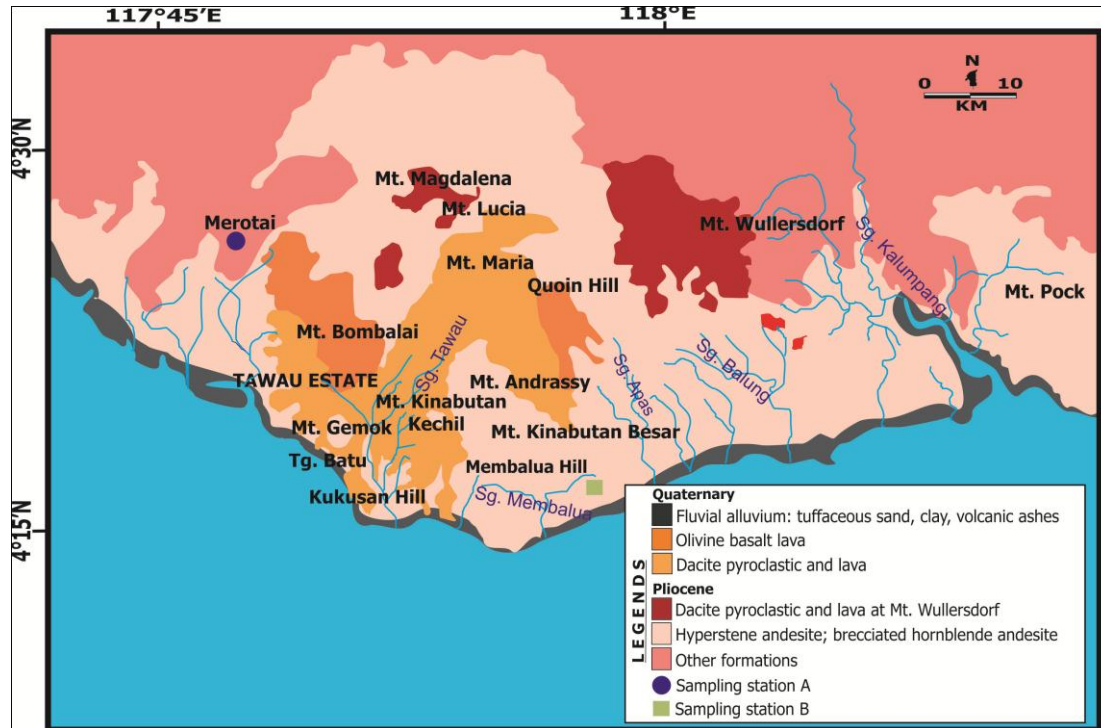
117°45′E

118°E

N

0 10

KM

4°30′N

4°15′N

Mt. Magdalena

Mt. Lucia

Merotai

Mt. Wullersdorf

Sg. Kalumpang

Mt. Maria

Quoin Hill

Mt. Pock

Mt. Bombalai

Sg. Tawau

Sg. Apas

Sg. Balung

TAWAU ESTATE

Mt. Andrassy

Mt. Kinabutan

Kechil

Mt. Gemok

Mt. Kinabutan Besar

Tg. Batu

Membalua Hill

Kukusan Hill

Sg. Membalua

LEGENDS

Quaternary

Fluvial alluvium: tuffaceous sand, clay, volcanic ashes

Olivine basalt lava

Dacite pyroclastic and lava

Pliocene

Dacite pyroclastic and lava at Mt. Wullersdorf

Hyperstene andesite; brecciated hornblende andesite

Other formations

Sampling station A

Sampling station B